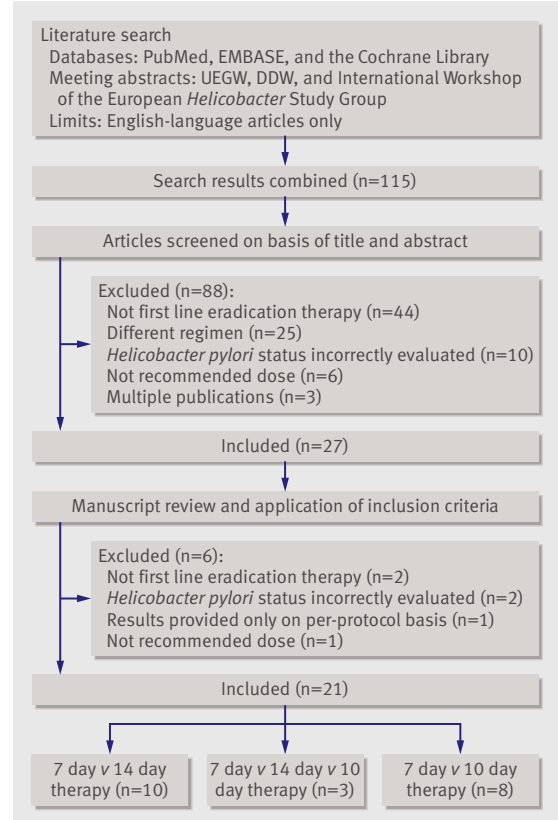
Literature search
Databases: PubMed, EMBASE, and the Cochrane Library
Meeting abstracts: UEGW, DDW, and International Workshop of the European Helicobacter Study Group
Limits: English-language articles only

Search results combined (n=115)

Articles screened on basis of title and abstract

Excluded (n=88):
Not first line eradication therapy (n=44)
Different regimen (n=25)
Helicobacter pylori status incorrectly evaluated (n=10)
Not recommended dose (n=6)
Multiple publications (n=3)

Included (n=27)

Manuscript review and application of inclusion criteria

Excluded (n=6):
Not first line eradication therapy (n=2)
Helicobacter pylori status incorrectly evaluated (n=2)
Results provided only on per-protocol basis (n=1)
Not recommended dose (n=1)

Included (n=21)

7 day v 14 day therapy (n=10)

7 day v 14 day v 10 day therapy (n=3)

7 day v 10 day therapy (n=8)